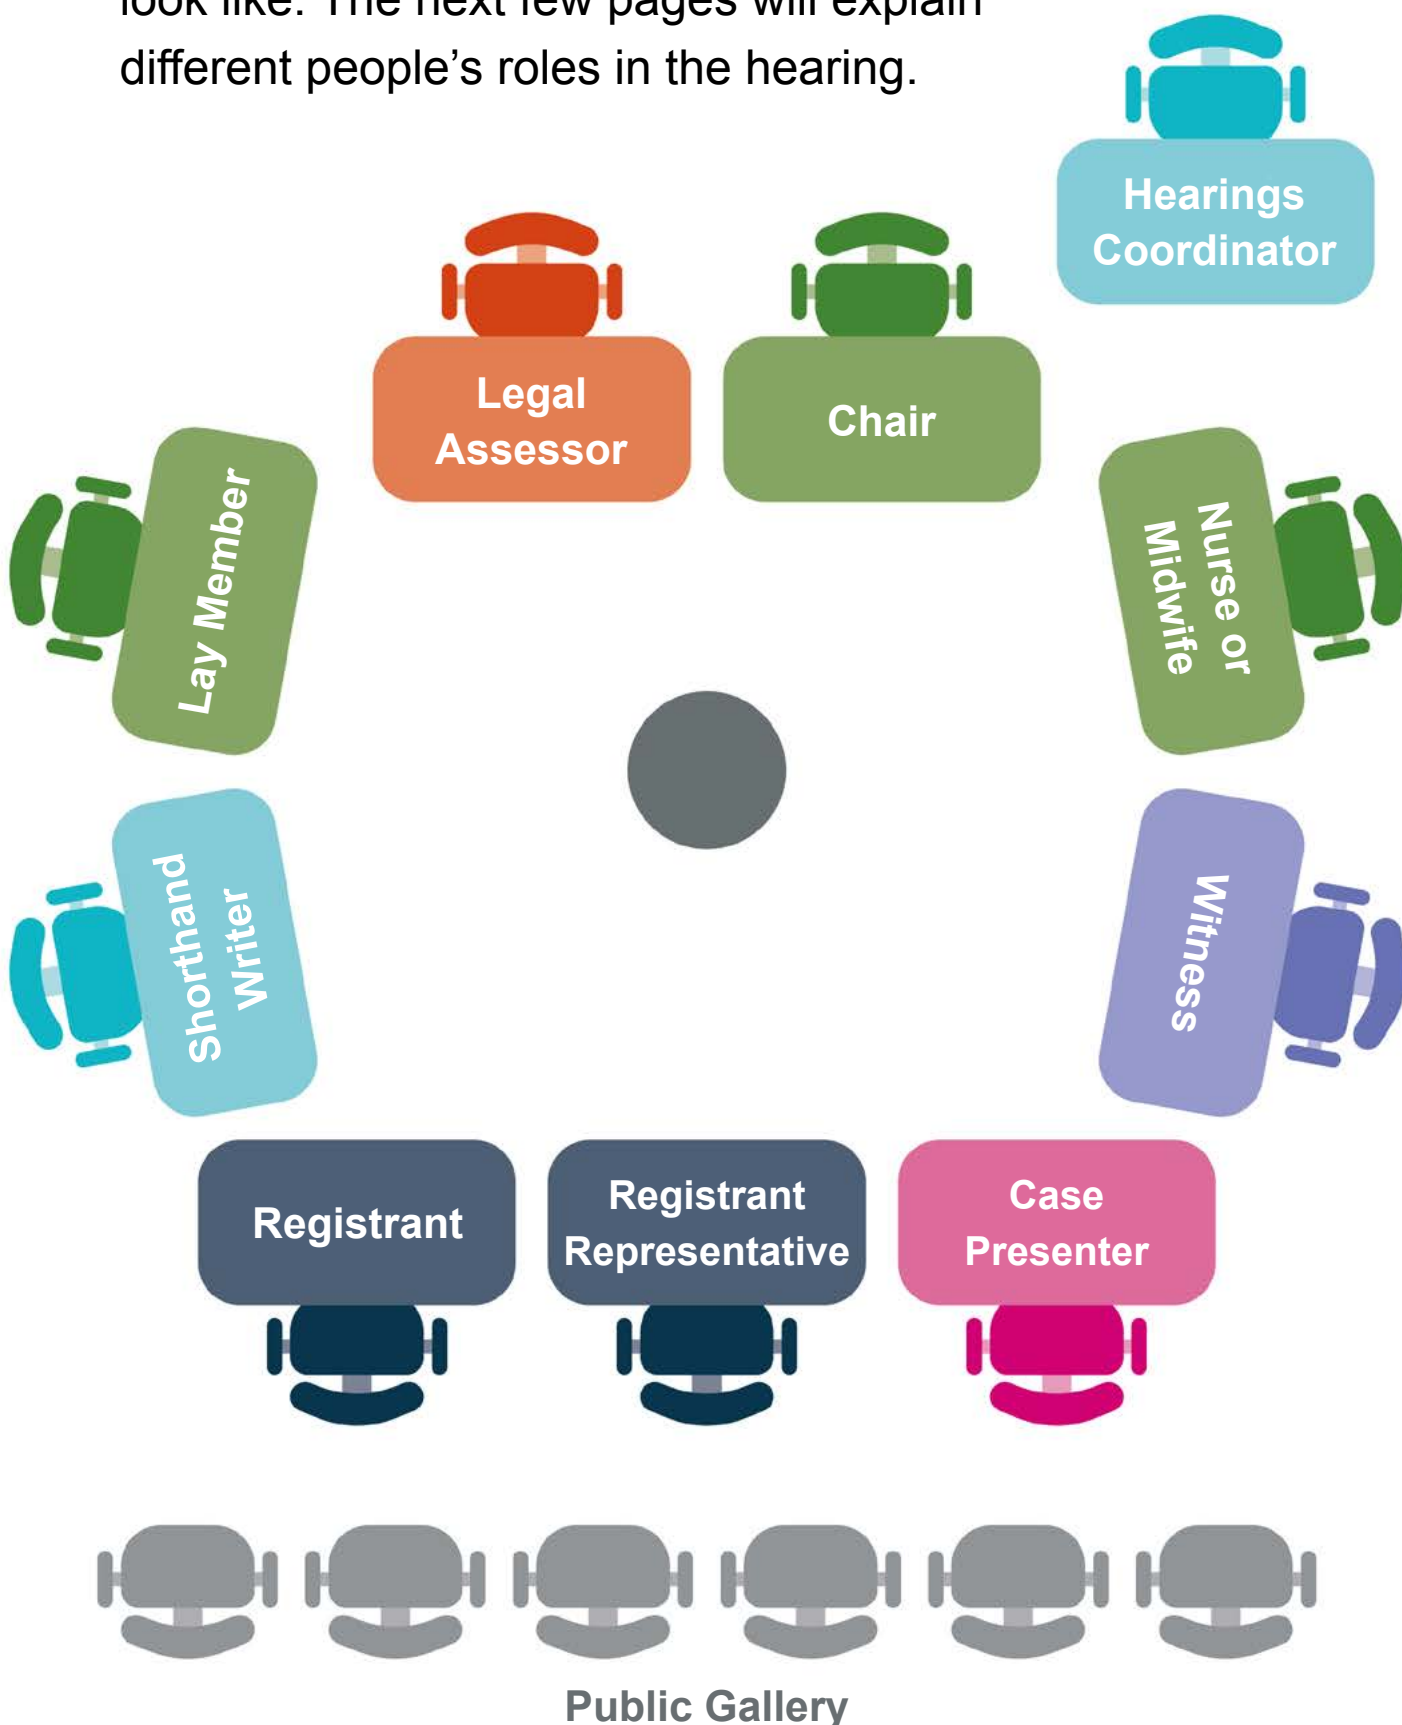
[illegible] like. The next few pages will explain different people's roles in the hearing.

Hearings Coordinator

Legal Assessor

Chair

Lay Member

Nurse or Midwife

Shorthand Writer

Witness

Registrant

Registrant Representative

Case Presenter

Public Gallery